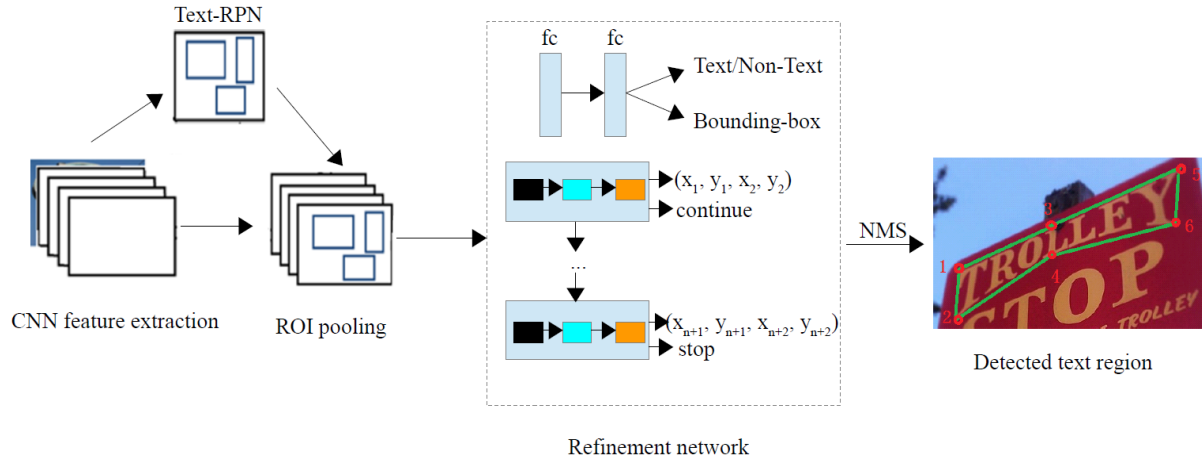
Text-RPN

CNN feature extraction

ROI pooling

fc

fc

Text/Non-Text

Bounding-box

$(x_1, y_1, x_2, y_2)$

continue

...

$(x_{n+1}, y_{n+1}, x_{n+2}, y_{n+2})$

stop

Refinement network

NMS

TROLLEY

TROLLEY STOP

TROLLEY

1

2

3

4

5

6

Detected text region